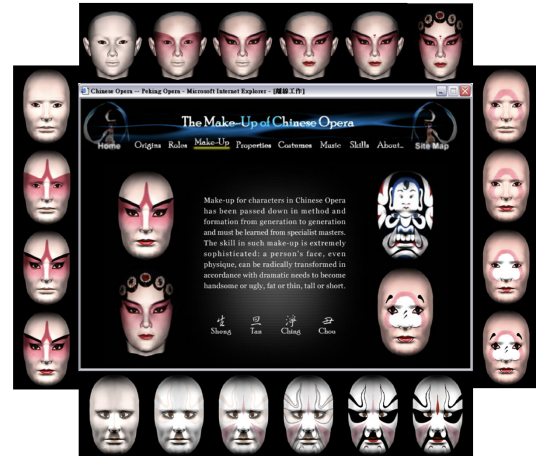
Chinese Opera -- Peking Opera - Microsoft Internet Explorer - [離線工作]

The Make-Up of Chinese Opera

Home Origins Roles Make-Up Properties Costumes Music Skills About... Site Map

Make-up for characters in Chinese Opera has been passed down in method and formation from generation to generation and must be learned from specialist masters. The skill in such make-up is extremely sophisticated: a person's face, even physique, can be radically transformed in accordance with dramatic needs to become handsome or ugly, fat or thin, tall or short.

生 Sheng 旦 Tan 淨 Ching 丑 Chou